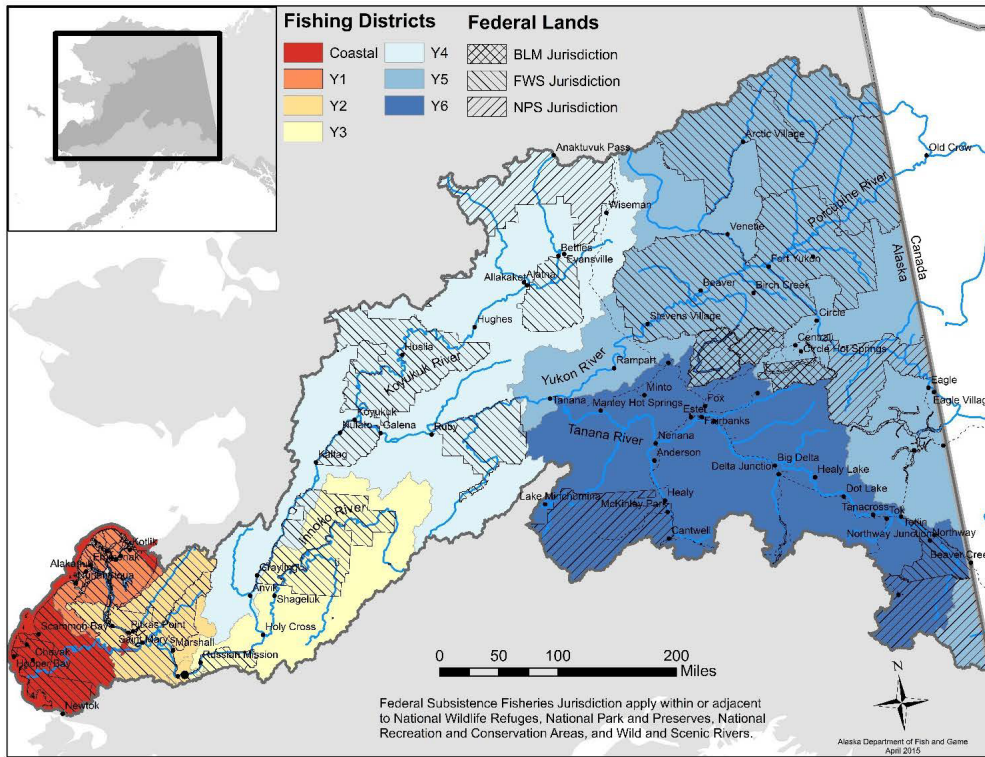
Fishing Districts

Coastal
Y1
Y2
Y3
Y4
Y5
Y6

Federal Lands

BLM Jurisdiction
FWS Jurisdiction
NPS Jurisdiction

Anaktuvuk Pass
Arctic Village
Old Crow
Wiseman
Venetie
Porcupine River
Alaska
Canada
Bettles
Evansville
Allakaket
Alatna
Fort Yukon
Beaver
Birch Creek
Hughes
Stevens Village
Circle
Central
Circle Hot Springs
Huslia
Koyukuk River
Rampart
Yukon River
Eagle
Eagle Village
Tanana
Minto
Manley Hot Springs
Fox
Ester
Fairbanks
Tanana River
Koyukuk
Nulato
Galena
Ruby
Kaltag
Nenana
Anderson
Big Delta
Delta Junction
Healy Lake
Healy
Dot Lake
Lake Minchumina
McKinley Park
Tanacross
Tok
Tetlin
Northway
Northway Junction
Cantwell
Beaver Creek
Innoko River
Grayling
Anvik
Shageluk
Holy Cross
Kotlik
Emmonak
Alakanuk
Nunam Iqua
Scammon Bay
Pitkas Point
St. Mary's
Marshall
Russian Mission
Chevak
Hooper Bay
Newtok

0 50 100 200 Miles

N

Federal Subsistence Fisheries Jurisdiction apply within or adjacent to National Wildlife Refuges, National Park and Preserves, National Recreation and Conservation Areas, and Wild and Scenic Rivers.

Alaska Department of Fish and Game
April 2015